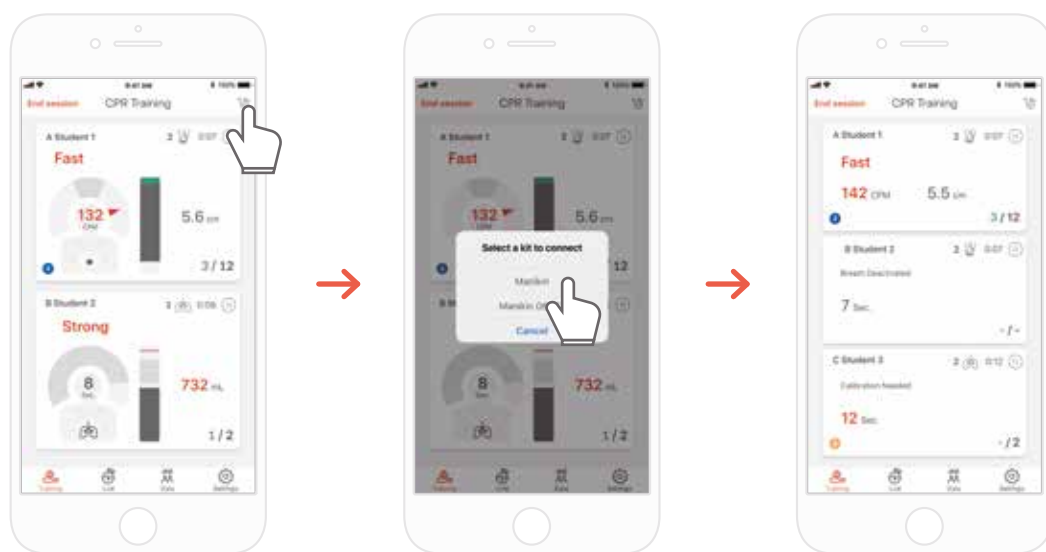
9:41 AM
End session CPR Training
A Student 1 3 0:07
Fast
132
CPM
5.6 cm
3 / 12
B Student 2 3 0:06
Strong
8
Sec.
732 mL
1 / 2
Training List Data Settings

9:41 AM
End session CPR Training
A Student 1 3 0:07
Fast
132
5.6 cm
12
Select a kit to connect
Manikin
Manikin O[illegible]
Cancel
8
Sec.
732 mL
1 / 2
Training List Data Settings

9:41 AM
End session CPR Training
A Student 1 3 0:07
Fast
142 CPM 5.5 cm
3 / 12
B Student 2 3 0:07
Breath Deactivated
7 Sec.
- / -
C Student 3 2 0:12
Calibration Needed
12 Sec.
- / 2
Training List Data Settings